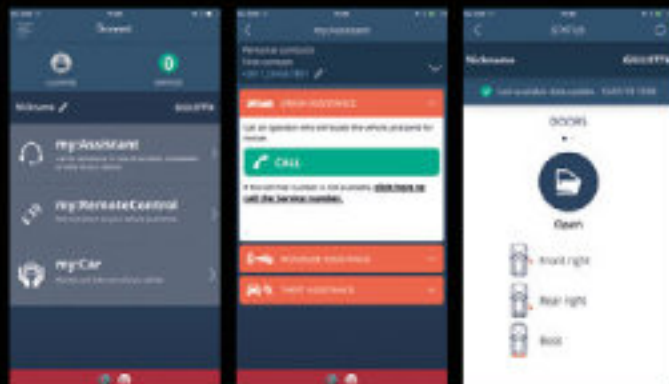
Nickname

my:Assistant

my:RemoteControl

my:Car

my:Assistant

Personal contacts

CRASH ASSISTANCE

CALL

ROADSIDE ASSISTANCE

THEFT ASSISTANCE

STATUS

Nickname

DOORS

Open

Front right

Rear right

Boot